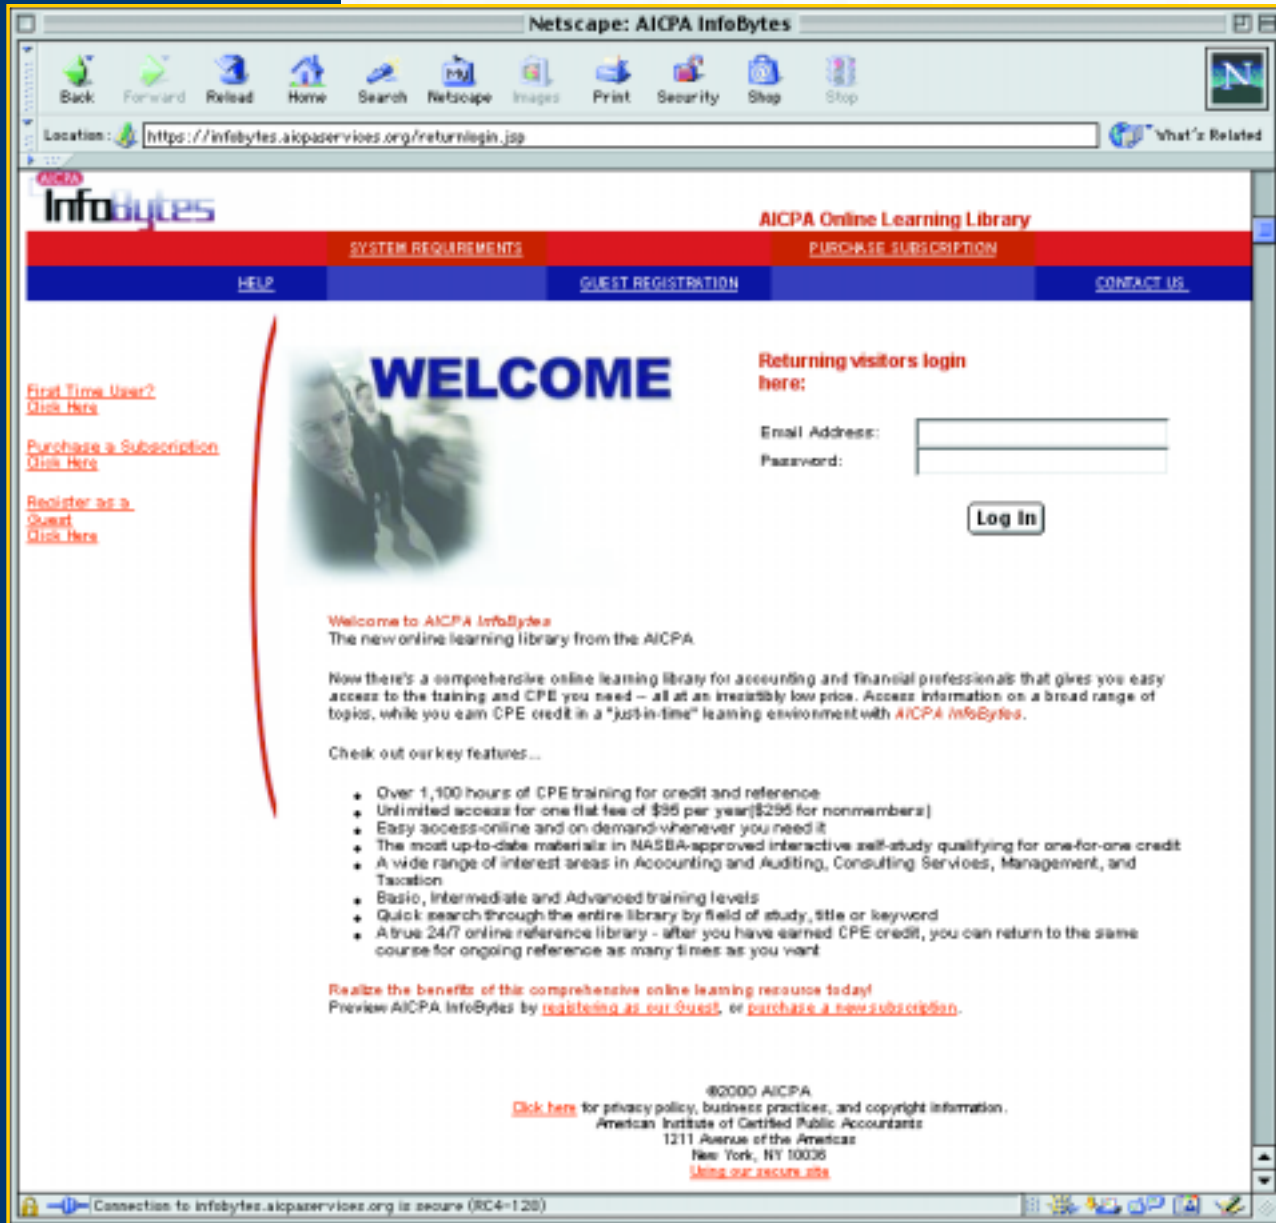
Netscape: AICPA InfoBytes

Back Forward Reload Home Search Netscape Images Print Security Shop Stop

Location: https://infobytes.aicpaservices.org/returnlogin.jsp

What's Related

AICPA
InfoBytes

AICPA Online Learning Library

SYSTEM REQUIREMENTS PURCHASE SUBSCRIPTION

HELP GUEST REGISTRATION CONTACT US

First Time User? Click Here

Purchase a Subscription Click Here

Register as a Guest Click Here

WELCOME

Returning visitors login here:

Email Address:
Password:

Log In

Welcome to AICPA InfoBytes
The new online learning library from the AICPA

Now there's a comprehensive online learning library for accounting and financial professionals that gives you easy access to the training and CPE you need – all at an irresistibly low price. Access information on a broad range of topics, while you earn CPE credit in a "just-in-time" learning environment with AICPA InfoBytes.

Check out our key features...

- Over 1,100 hours of CPE training for credit and reference
- Unlimited access for one flat fee of $95 per year($295 for nonmembers)
- Easy access-online and on demand-whenever you need it
- The most up-to-date materials in NASBA-approved interactive self-study qualifying for one-for-one credit
- A wide range of interest areas in Accounting and Auditing, Consulting Services, Management, and Taxation
- Basic, Intermediate and Advanced training levels
- Quick search through the entire library by field of study, title or keyword
- A true 24/7 online reference library - after you have earned CPE credit, you can return to the same course for ongoing reference as many times as you want

Realize the benefits of this comprehensive online learning resource today!
Preview AICPA InfoBytes by registering as our Guest, or purchase a new subscription.

©2000 AICPA
Click here for privacy policy, business practices, and copyright information.
American Institute of Certified Public Accountants
1211 Avenue of the Americas
New York, NY 10036
Using our secure site

Connection to infobytes.aicpaservices.org is secure (RC4-128)